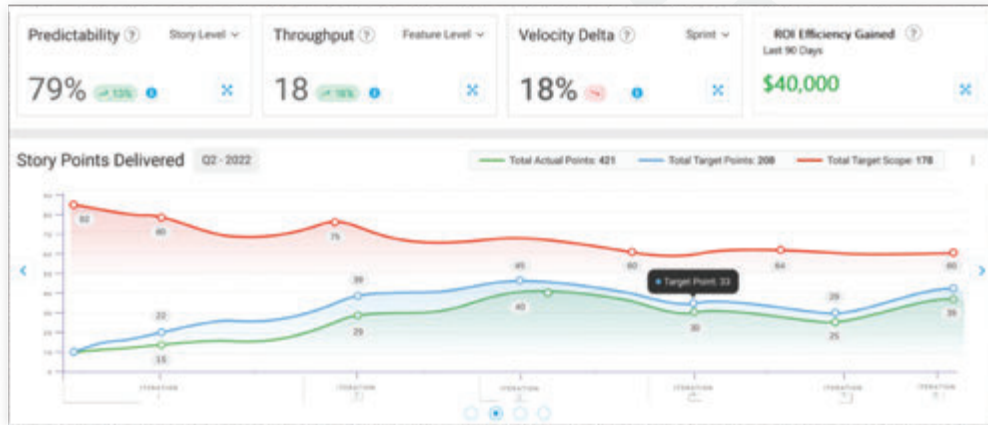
Predictability ? Story Level ⌄

79% ↗ 13% i

Throughput ? Feature Level ⌄

18 ↗ 16% i

Velocity Delta ? Sprint ⌄

18% ↘ i

ROI Efficiency Gained ?
Last 90 Days

$40,000

Story Points Delivered Q2 - 2022

Total Actual Points: 421 Total Target Points: 208 Total Target Scope: 178

82 80 75 60 64 60

22 39 45 29 35

15 29 40 30 25 39

Target Point: 33

ITERATION 1 ITERATION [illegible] ITERATION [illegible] ITERATION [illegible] ITERATION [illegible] ITERATION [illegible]